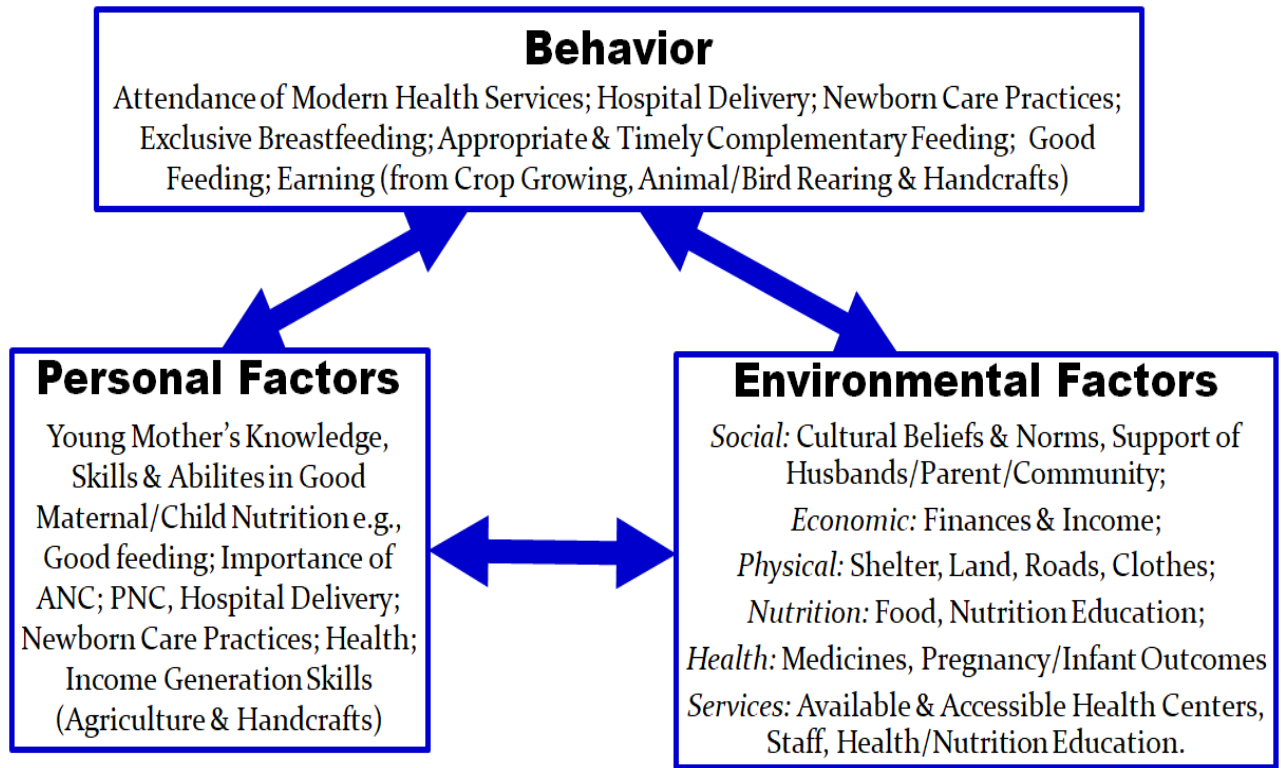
Behavior

Attendance of Modern Health Services; Hospital Delivery; Newborn Care Practices; Exclusive Breastfeeding; Appropriate & Timely Complementary Feeding; Good Feeding; Earning (from Crop Growing, Animal/Bird Rearing & Handcrafts)

Personal Factors

Young Mother's Knowledge, Skills & Abilites in Good Maternal/Child Nutrition e.g., Good feeding; Importance of ANC; PNC, Hospital Delivery; Newborn Care Practices; Health; Income Generation Skills (Agriculture & Handcrafts)

Environmental Factors

Social: Cultural Beliefs & Norms, Support of Husbands/Parent/Community;

Economic: Finances & Income;

Physical: Shelter, Land, Roads, Clothes;

Nutrition: Food, Nutrition Education;

Health: Medicines, Pregnancy/Infant Outcomes

Services: Available & Accessible Health Centers, Staff, Health/Nutrition Education.